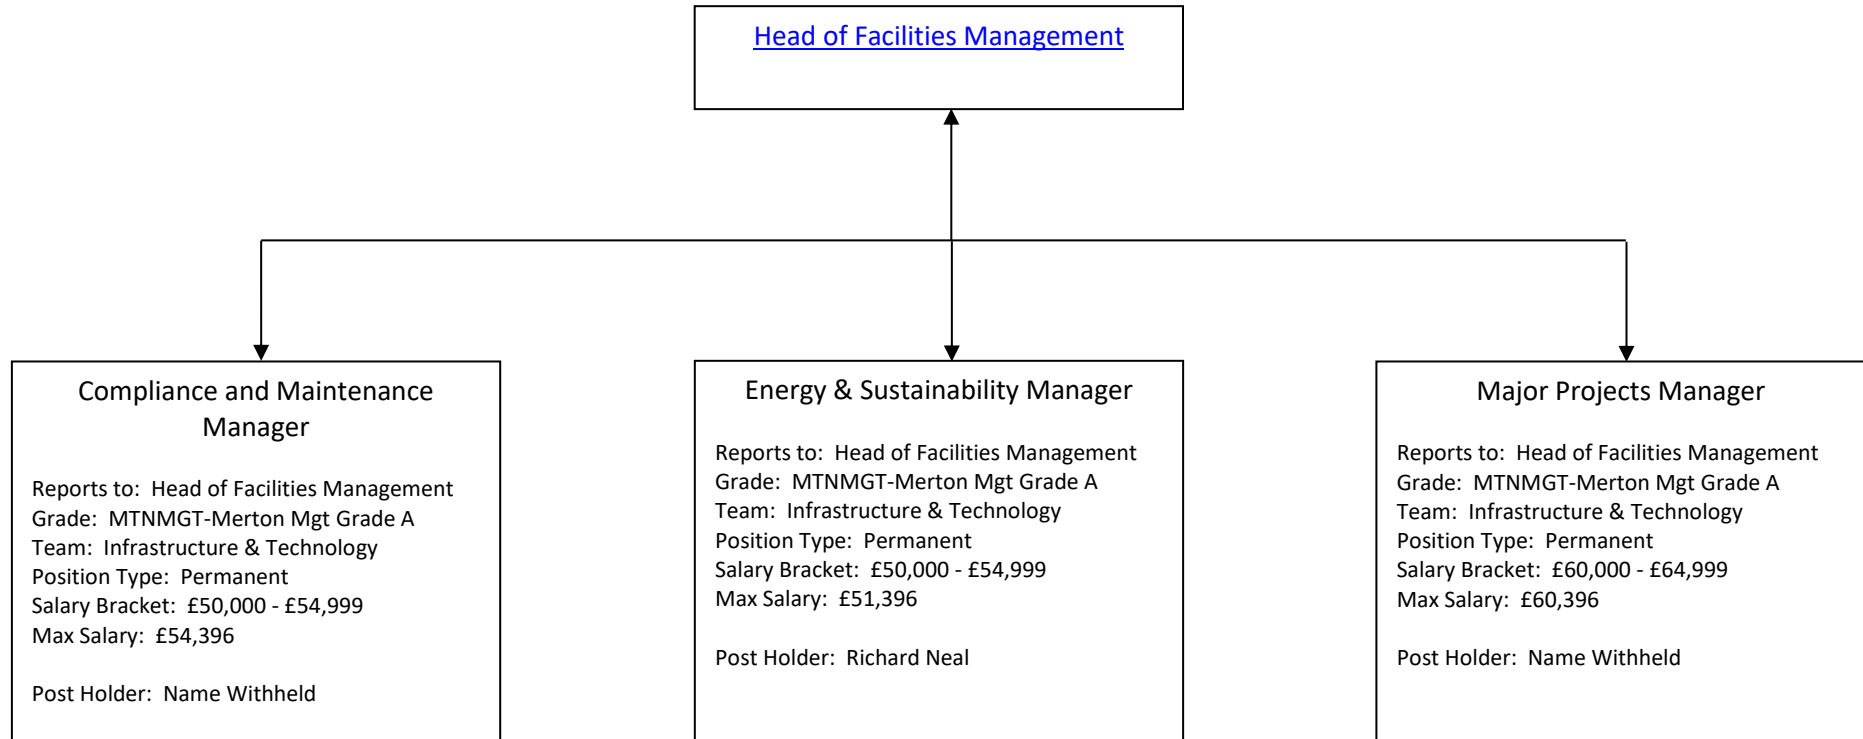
Head of Facilities Management

Compliance and Maintenance Manager

Reports to: Head of Facilities Management
Grade: MTNMGT-Merton Mgt Grade A
Team: Infrastructure & Technology
Position Type: Permanent
Salary Bracket: £50,000 - £54,999
Max Salary: £54,396

Post Holder: Name Withheld

Energy & Sustainability Manager

Reports to: Head of Facilities Management
Grade: MTNMGT-Merton Mgt Grade A
Team: Infrastructure & Technology
Position Type: Permanent
Salary Bracket: £50,000 - £54,999
Max Salary: £51,396

Post Holder: Richard Neal

Major Projects Manager

Reports to: Head of Facilities Management
Grade: MTNMGT-Merton Mgt Grade A
Team: Infrastructure & Technology
Position Type: Permanent
Salary Bracket: £60,000 - £64,999
Max Salary: £60,396

Post Holder: Name Withheld